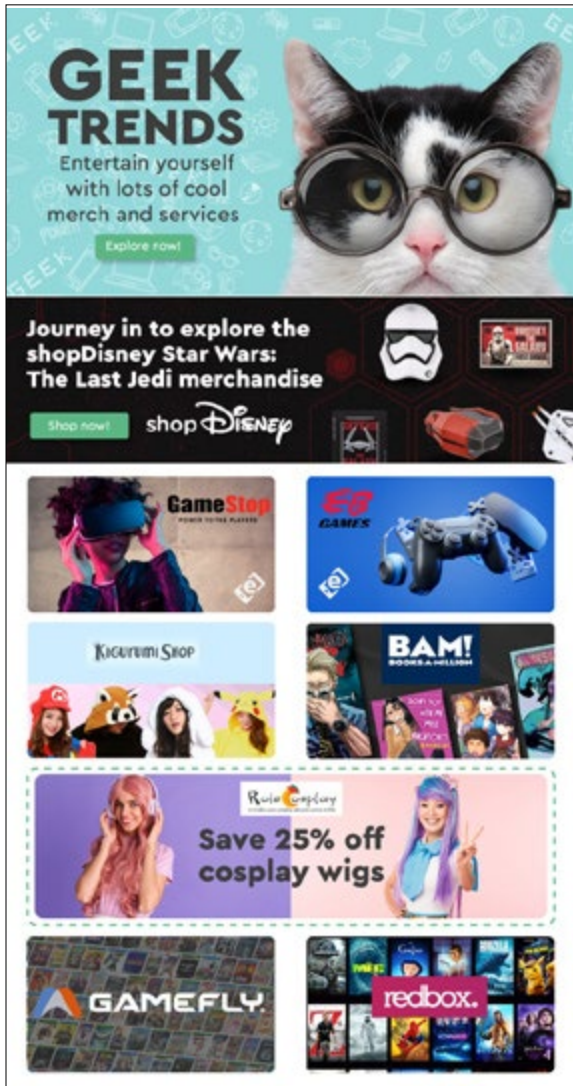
GEEK TRENDS
Entertain yourself with lots of cool merch and services

Explore now!

Journey in to explore the shopDisney Star Wars: The Last Jedi merchandise

Shop now!

shopDisney

GameStop
POWER TO THE PLAYERS

EB GAMES

Kigurumi Shop

BAM!
BOOKS-A-MILLION

Rola Cosplay

Save 25% off cosplay wigs

GAMEFLY

redbox.